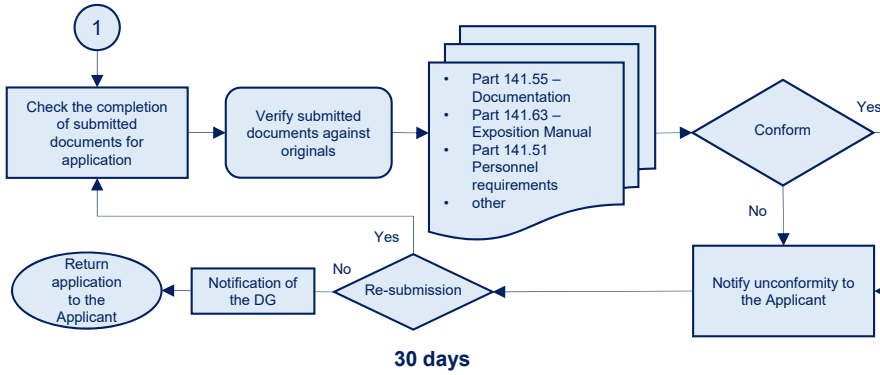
1

Check the completion of submitted documents for application

Verify submitted documents against originals

- Part 141.55 – Documentation
- Part 141.63 – Exposition Manual
- Part 141.51 Personnel requirements
- other

Conform

Yes

No

Notify unconformity to the Applicant

Re-submission

Yes

No

Notification of the DG

Return application to the Applicant

30 days